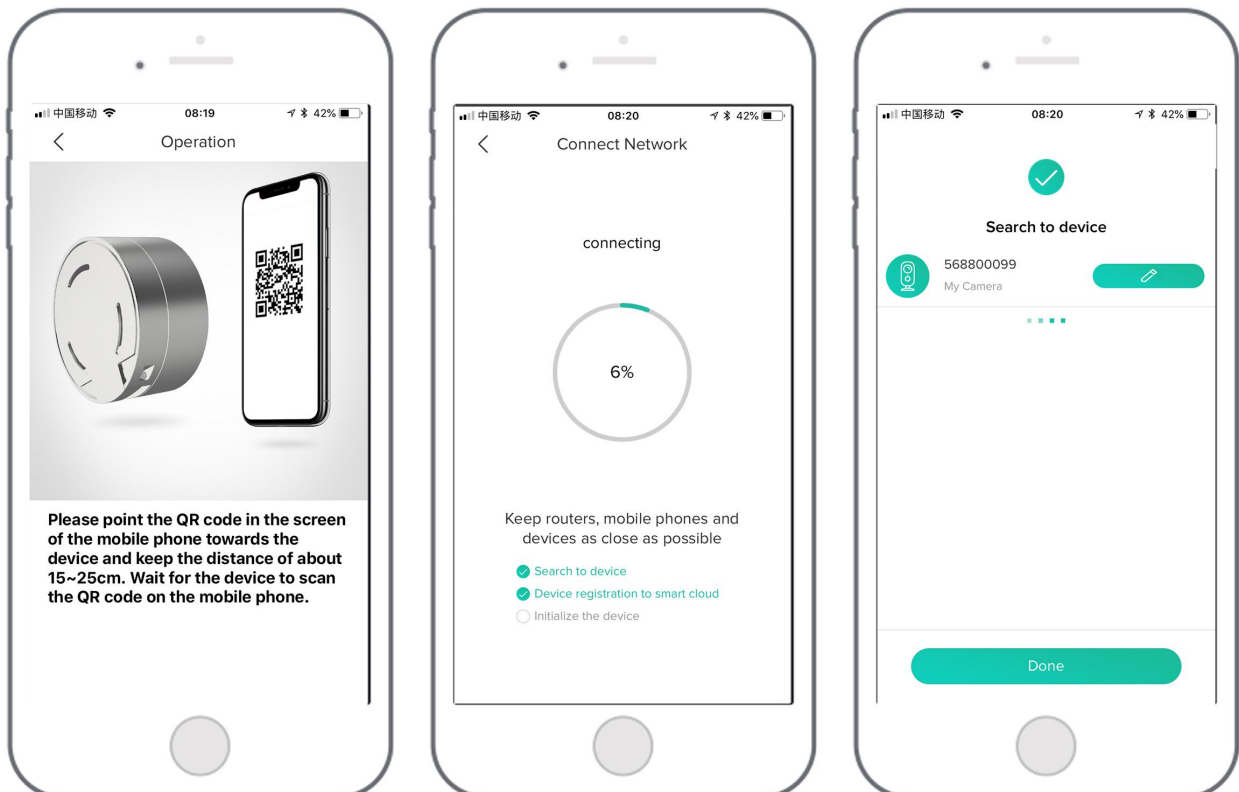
中国移动 08:19 42%

Operation

Please point the QR code in the screen of the mobile phone towards the device and keep the distance of about 15~25cm. Wait for the device to scan the QR code on the mobile phone.

中国移动 08:20 42%

Connect Network

connecting

6%

Keep routers, mobile phones and devices as close as possible

Search to device

Device registration to smart cloud

Initialize the device

中国移动 08:20 42%

Search to device

568800099

My Camera

Done